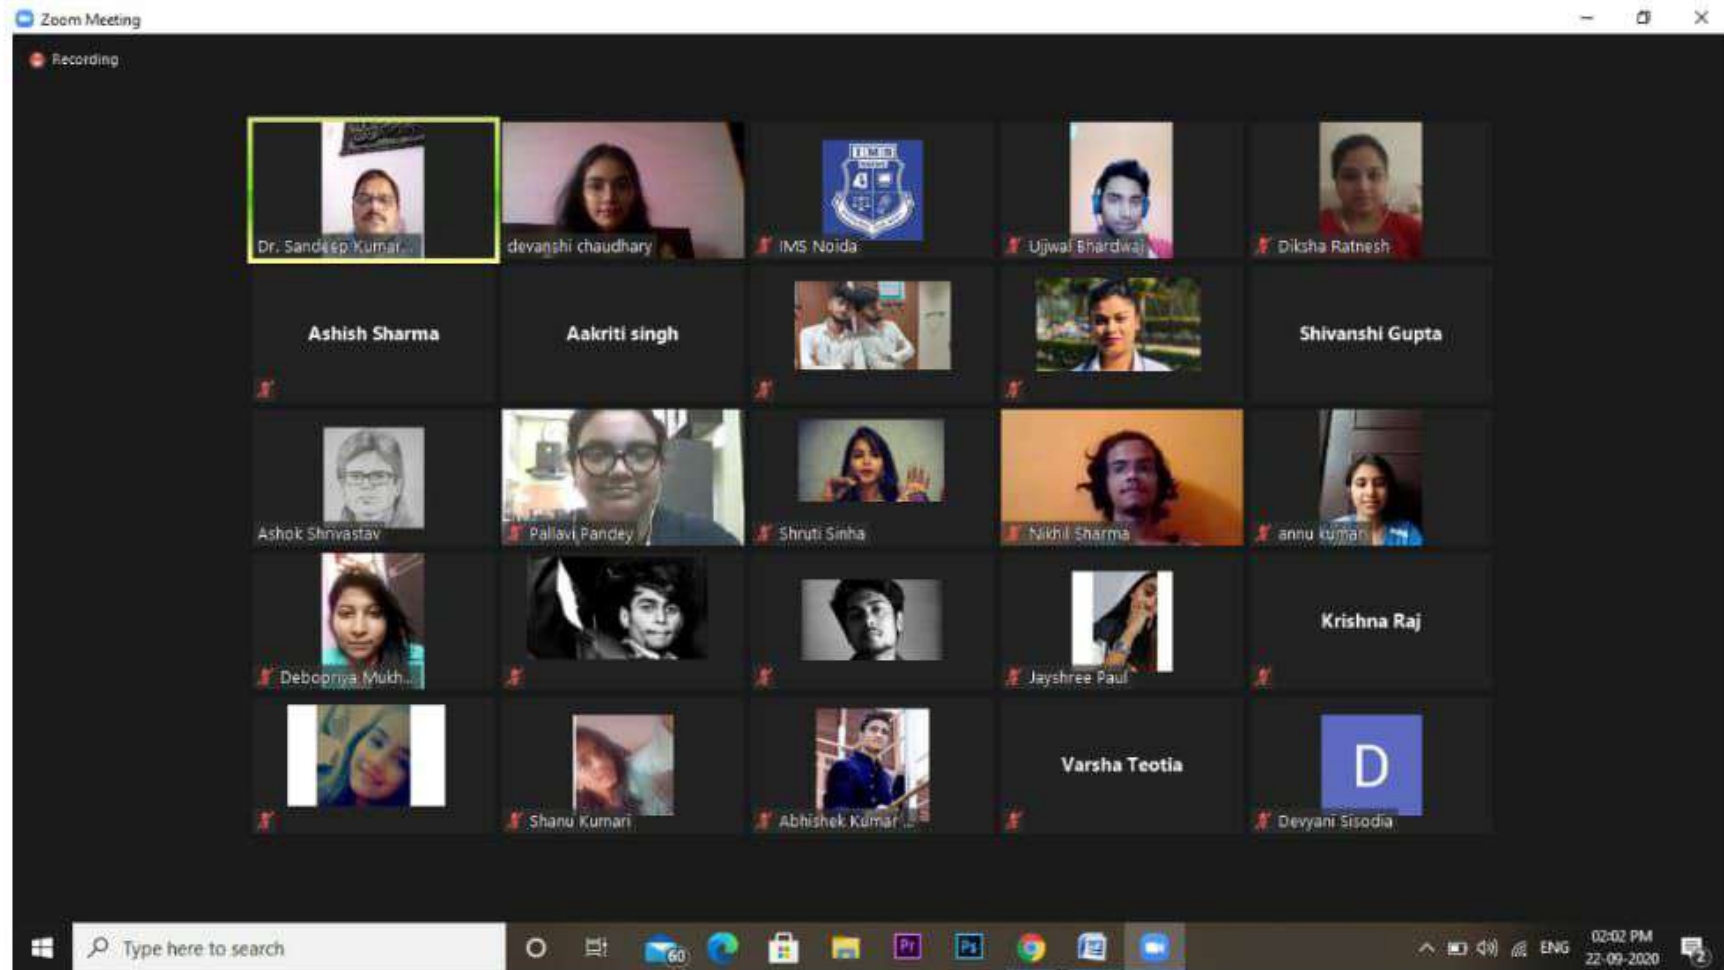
Zoom Meeting

Recording

Dr. Sandeep Kumar...
devanshi chaudhary
IMS Noida
Ujjwal Bhardwaj
Diksha Ratnesh

Ashish Sharma
Aakriti singh
Shivanshi Gupta

Ashok Shrivastav
Pallavi Pandey
Shruti Sinha
Nikhil Sharma
annu kumari

Debopriya Mukh...
Jayshree Paul
Krishna Raj

Shanu Kumari
Abhishek Kumar ...
Varsha Teotia
D
Devyani Sisodia

Type here to search
60
Pr
Ps
ENG
02:02 PM
22-09-2020
2